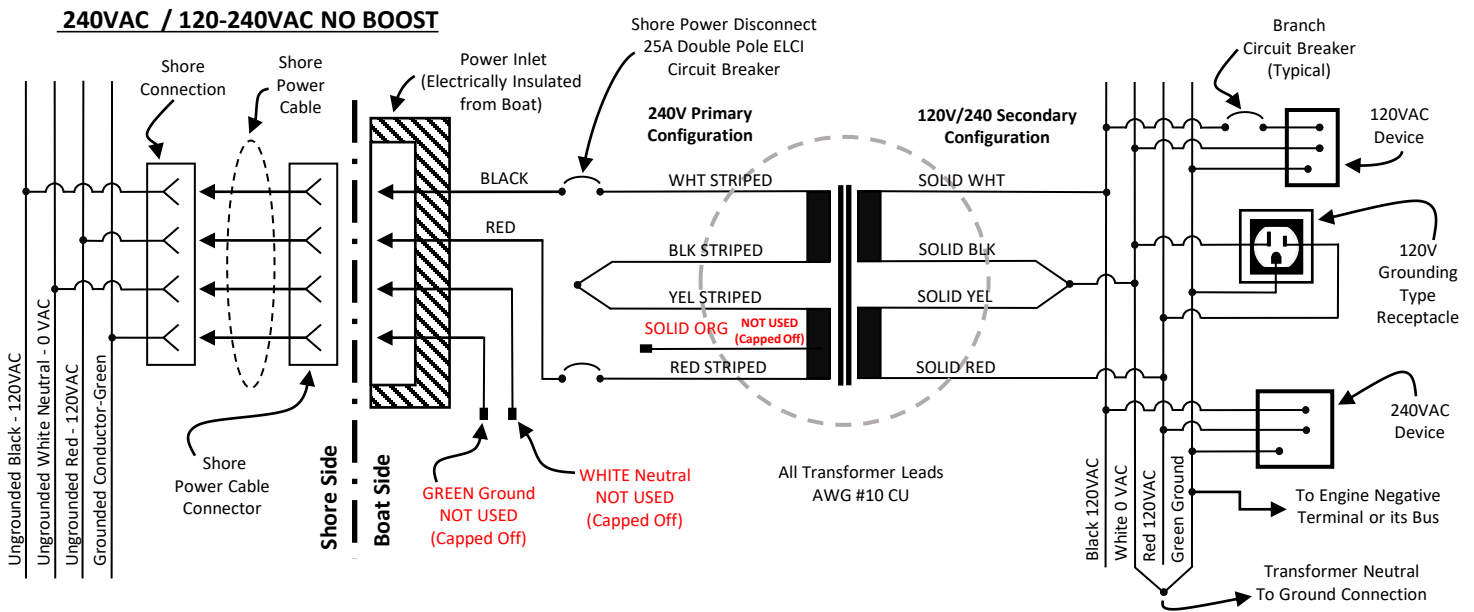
240VAC / 120-240VAC NO BOOST

Shore Connection

Shore Power Cable

Power Inlet (Electrically Insulated from Boat)

Shore Power Disconnect 25A Double Pole ELCI Circuit Breaker

Branch Circuit Breaker (Typical)

240V Primary Configuration

120V/240 Secondary Configuration

120VAC Device

BLACK

RED

WHT STRIPED

BLK STRIPED

YEL STRIPED

SOLID ORG

NOT USED (Capped Off)

RED STRIPED

SOLID WHT

SOLID BLK

SOLID YEL

SOLID RED

120V Grounding Type Receptacle

240VAC Device

Ungrounded Black - 120VAC

Ungrounded White Neutral - 0 VAC

Ungrounded Red - 120VAC

Grounded Conductor-Green

Shore Power Cable Connector

Shore Side

Boat Side

GREEN Ground NOT USED (Capped Off)

WHITE Neutral NOT USED (Capped Off)

All Transformer Leads AWG #10 CU

Black 120VAC

White 0 VAC

Red 120VAC

Green Ground

To Engine Negative Terminal or its Bus

Transformer Neutral To Ground Connection